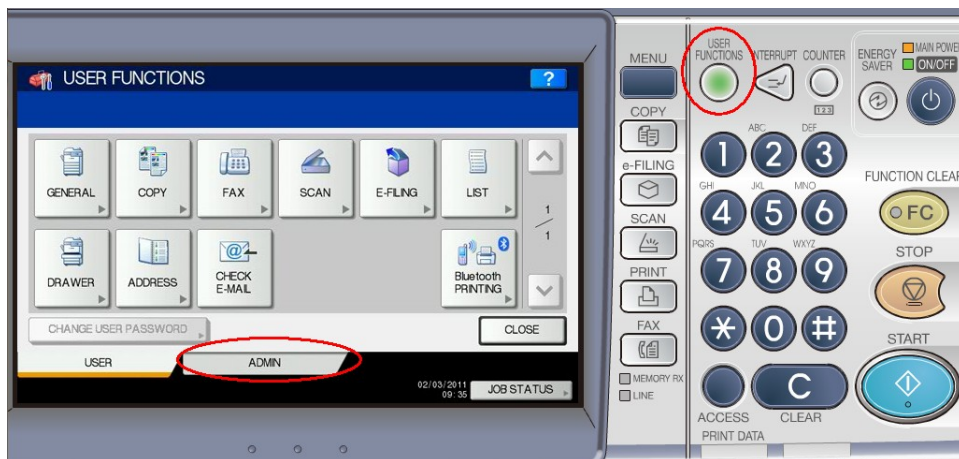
USER FUNCTIONS
?
GENERAL
COPY
FAX
SCAN
E-FILING
LIST
1
1
DRAWER
ADDRESS
CHECK E-MAIL
Bluetooth PRINTING
CHANGE USER PASSWORD
CLOSE
USER
ADMIN
02/03/2011 09:35
JOB STATUS

MENU
COPY
e-FILING
SCAN
PRINT
FAX
MEMORY RX
LINE

USER FUNCTIONS
INTERRUPT
COUNTER
123
ENERGY SAVER
MAIN POWER
ON/OFF
ABC
DEF
1
2
3
GHI
JKL
MNO
4
5
6
PQRS
TUV
WXYZ
7
8
9
*
0
#
C
ACCESS
CLEAR
PRINT DATA
FUNCTION CLEAR
FC
STOP
START